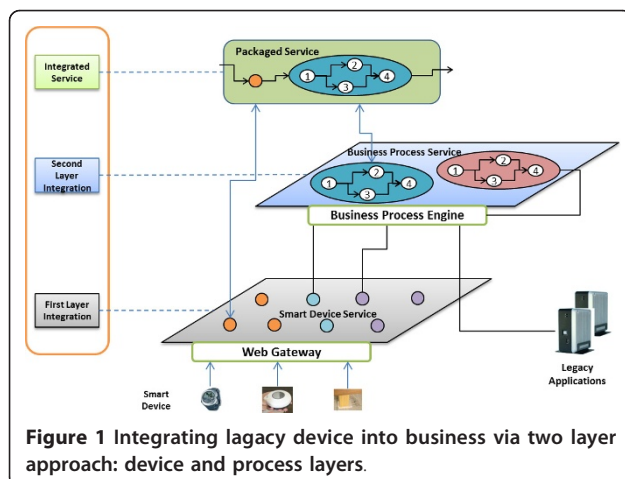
Integrated Service

Second Layer Integration

First Layer Integration

Packaged Service

1 2 3 4

Business Process Service

1 2 3 4

1 2 3 4

Business Process Engine

Smart Device Service

Web Gateway

Smart Device

Legacy Applications

Figure 1 Integrating lagacy device into business via two layer approach: device and process layers.